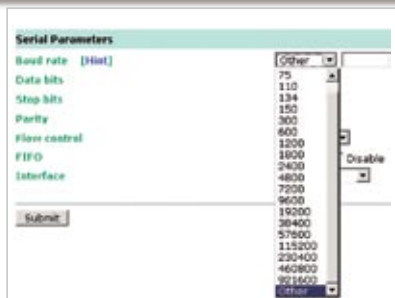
Serial Parameters

Baud rate [Hint] Other

Data bits

Stop bits

Parity

Flow control

FIFO Disable

Interface

Submit

75
110
134
150
300
600
1200
1800
2400
4800
7200
9600
19200
38400
57600
115200
230400
460800
921600
Other